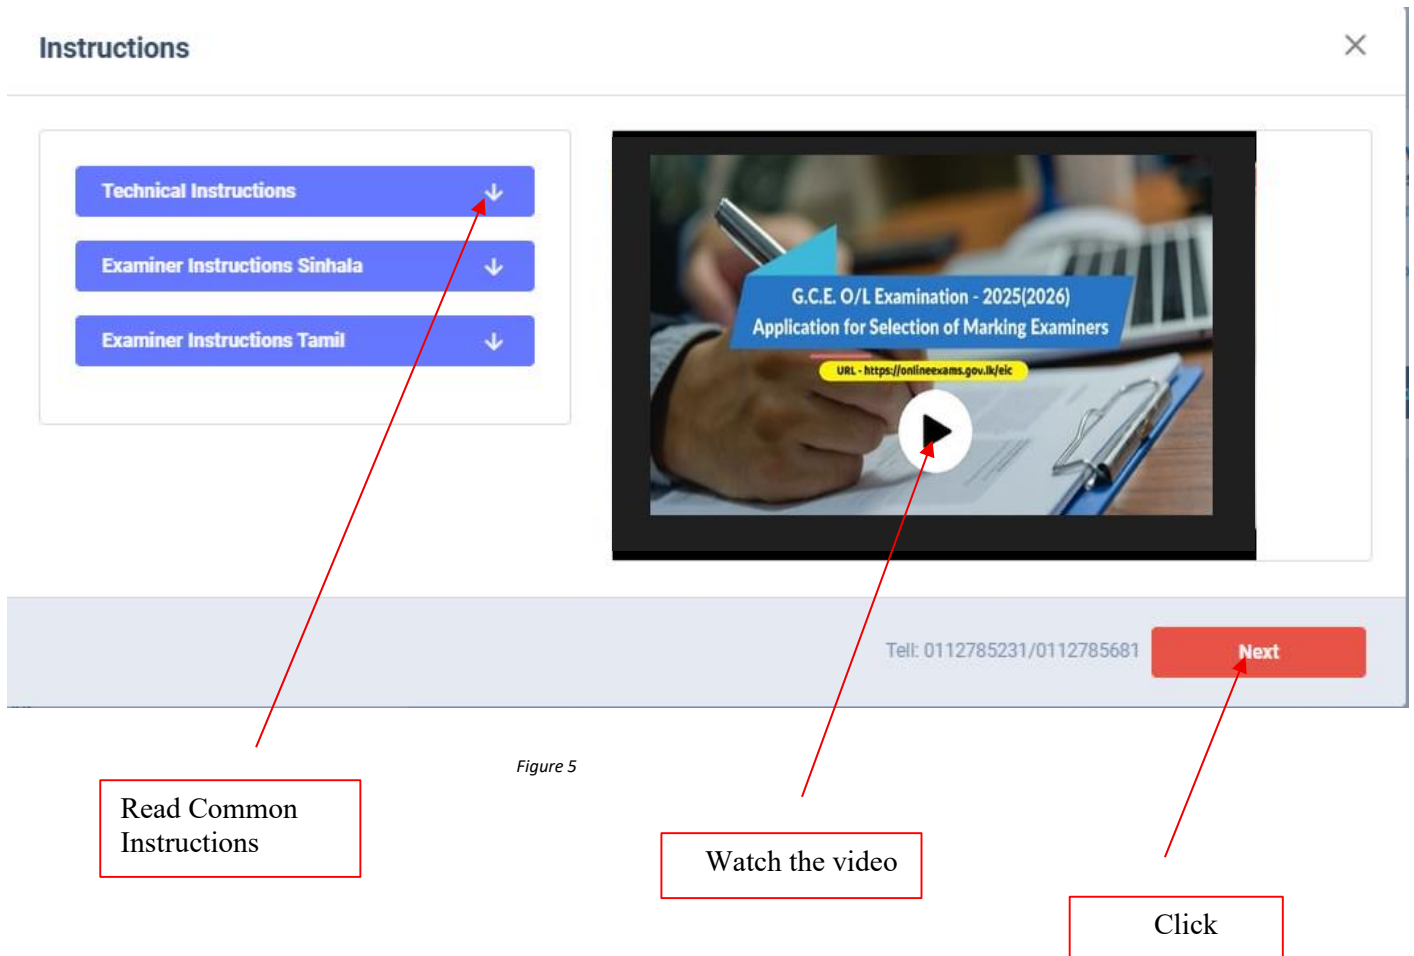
Instructions

Technical Instructions

Examiner Instructions Sinhala

Examiner Instructions Tamil

G.C.E. O/L Examination - 2025(2026)
Application for Selection of Marking Examiners

URL - https://onlineexams.gov.lk/eic

Tell: 0112785231/0112785681

Next

Figure 5

Read Common Instructions

Watch the video

Click